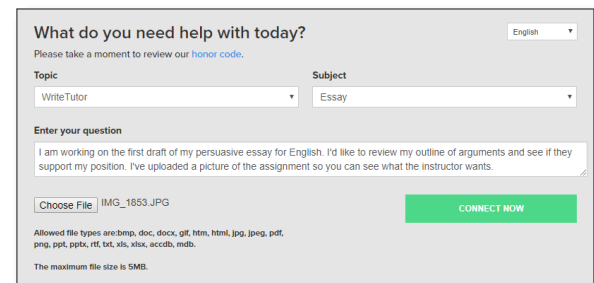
What do you need help with today?

English

Please take a moment to review our honor code.

Topic

WriteTutor

Subject

Essay

Enter your question

I am working on the first draft of my persuasive essay for English. I'd like to review my outline of arguments and see if they support my position. I've uploaded a picture of the assignment so you can see what the instructor wants.

Choose File IMG_1853.JPG

CONNECT NOW

Allowed file types are:bmp, doc, docx, gif, htm, html, jpg, jpeg, pdf, png, ppt, pptx, rtf, txt, xls, xlsx, accdb, mdb.

The maximum file size is 5MB.